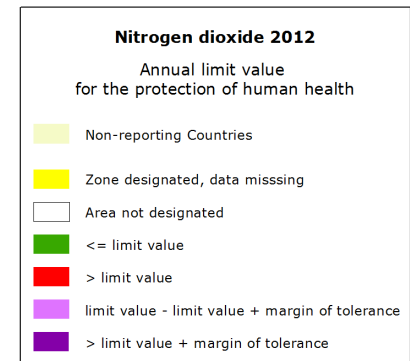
Nitrogen dioxide 2012

Annual limit value for the protection of human health

Non-reporting Countries

Zone designated, data misssing

Area not designated

<= limit value

> limit value

limit value - limit value + margin of tolerance

> limit value + margin of tolerance